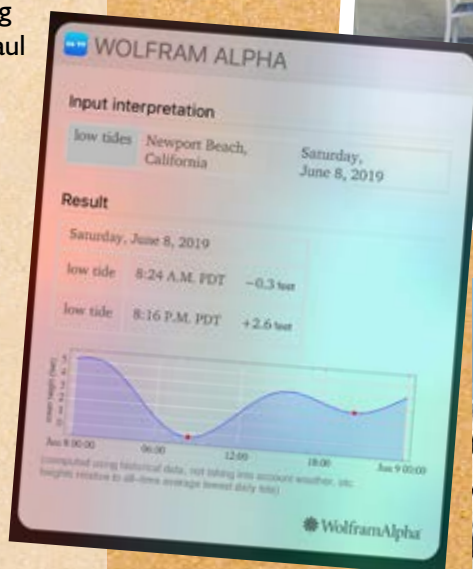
g
aul

WOLFRAM ALPHA

Input interpretation

| low tides | Newport Beach, California | Saturday, June 8, 2019 |
|---|---|---|

Result

| Saturday, June 8, 2019 | | |
|---|---|---|
| low tide | 8:24 A.M. PDT | −0.3 feet |
| low tide | 8:16 P.M. PDT | +2.6 feet |

5
4
3
2
1
0
water height (feet)
Jun 8 00:00
06:00
12:00
18:00
Jun 9 00:00

(computed using historical data, not taking into account weather, etc. heights relative to all-time average lowest daily tide)

WolframAlpha